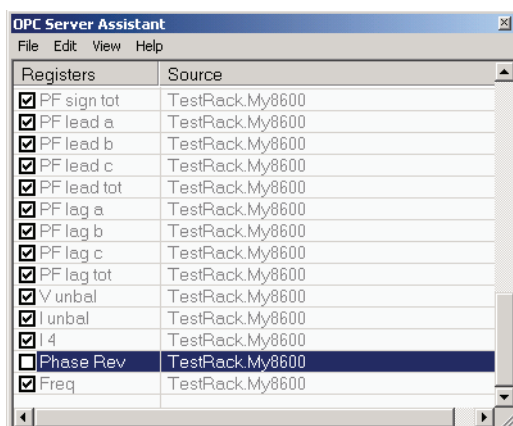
OPC Server Assistant

File Edit View Help

| Registers | Source |
|---|---|
| PF sign tot | TestRack.My8600 |
| PF lead a | TestRack.My8600 |
| PF lead b | TestRack.My8600 |
| PF lead c | TestRack.My8600 |
| PF lead tot | TestRack.My8600 |
| PF lag a | TestRack.My8600 |
| PF lag b | TestRack.My8600 |
| PF lag c | TestRack.My8600 |
| PF lag tot | TestRack.My8600 |
| V unbal | TestRack.My8600 |
| I unbal | TestRack.My8600 |
| I 4 | TestRack.My8600 |
| Phase Rev | TestRack.My8600 |
| Freq | TestRack.My8600 |